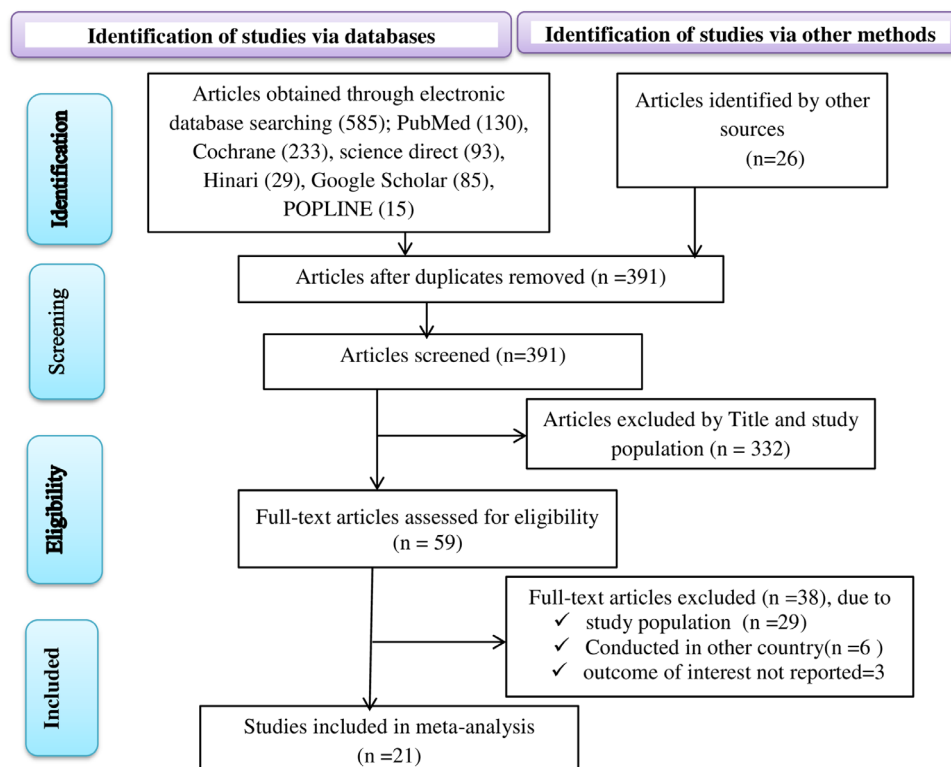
Identification of studies via databases

Identification of studies via other methods

Identification

Articles obtained through electronic database searching (585); PubMed (130), Cochrane (233), science direct (93), Hinari (29), Google Scholar (85), POPLINE (15)

Articles identified by other sources (n=26)

Screening

Articles after duplicates removed (n =391)

Articles screened (n=391)

Articles excluded by Title and study population (n = 332)

Eligibility

Full-text articles assessed for eligibility (n = 59)

Full-text articles excluded (n =38), due to
✓ study population (n =29)
✓ Conducted in other country(n =6 )
✓ outcome of interest not reported=3

Included

Studies included in meta-analysis (n =21)